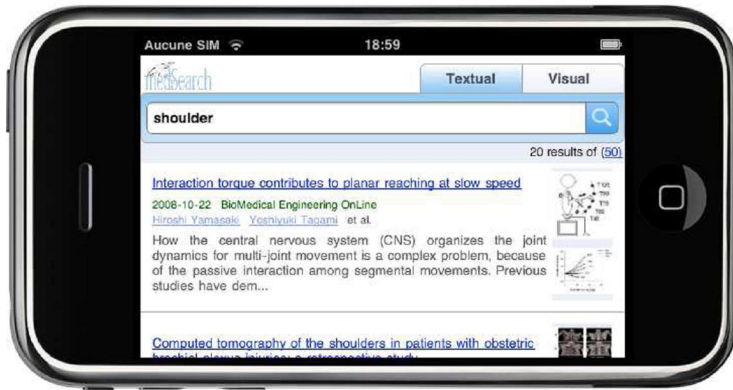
Aucune SIM 18:59

medSearch

Textual Visual

shoulder

20 results of (50)

Interaction torque contributes to planar reaching at slow speed

2008-10-22 BioMedical Engineering OnLine

Hiroshi Yamasaki Yoshiyuki Tagami et al.

How the central nervous system (CNS) organizes the joint dynamics for multi-joint movement is a complex problem, because of the passive interaction among segmental movements. Previous studies have dem...

Computed tomography of the shoulders in patients with obstetric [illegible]